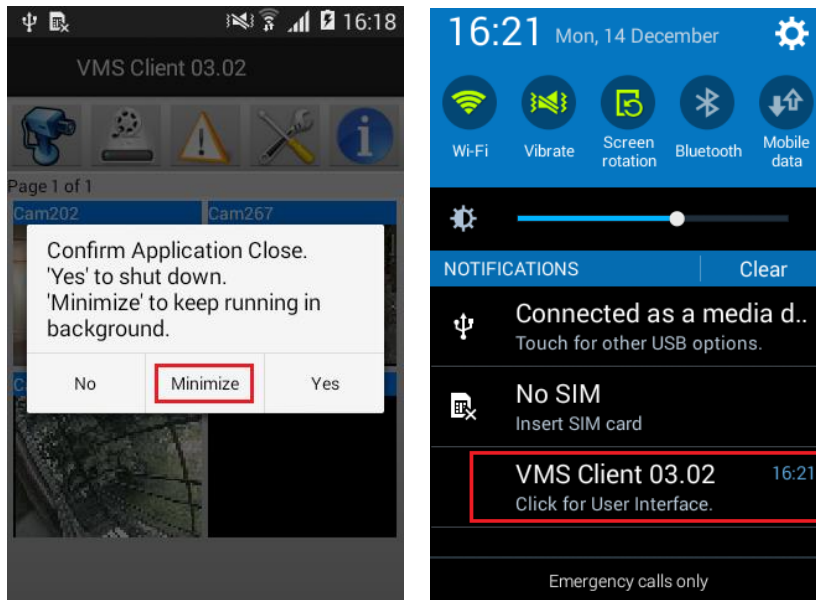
16:18

VMS Client 03.02

Page 1 of 1

Cam202

Cam267

Confirm Application Close.
'Yes' to shut down.
'Minimize' to keep running in background.

No

Minimize

Yes

16:21 Mon, 14 December

Wi-Fi

Vibrate

Screen rotation

Bluetooth

Mobile data

NOTIFICATIONS

Clear

Connected as a media d..
Touch for other USB options.

No SIM
Insert SIM card

VMS Client 03.02
Click for User Interface.
16:21

Emergency calls only